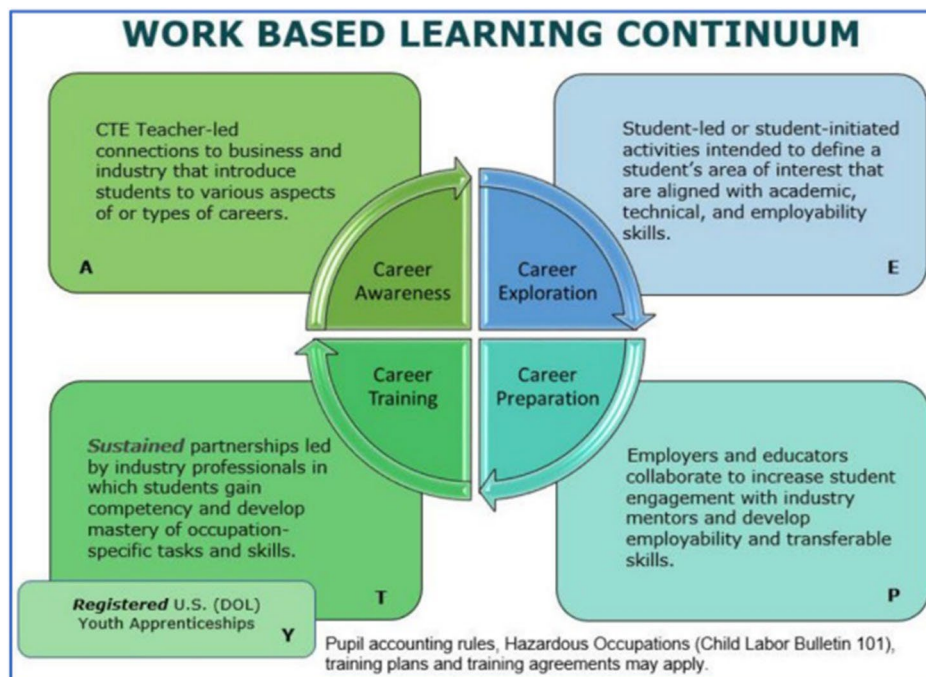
WORK BASED LEARNING CONTINUUM

CTE Teacher-led connections to business and industry that introduce students to various aspects of or types of careers.

A

Student-led or student-initiated activities intended to define a student's area of interest that are aligned with academic, technical, and employability skills.

E

Career Awareness

Career Exploration

Career Training

Career Preparation

*Sustained* partnerships led by industry professionals in which students gain competency and develop mastery of occupation-specific tasks and skills.

T

Employers and educators collaborate to increase student engagement with industry mentors and develop employability and transferable skills.

P

***Registered*** U.S. (DOL) Youth Apprenticeships

Y

Pupil accounting rules, Hazardous Occupations (Child Labor Bulletin 101), training plans and training agreements may apply.